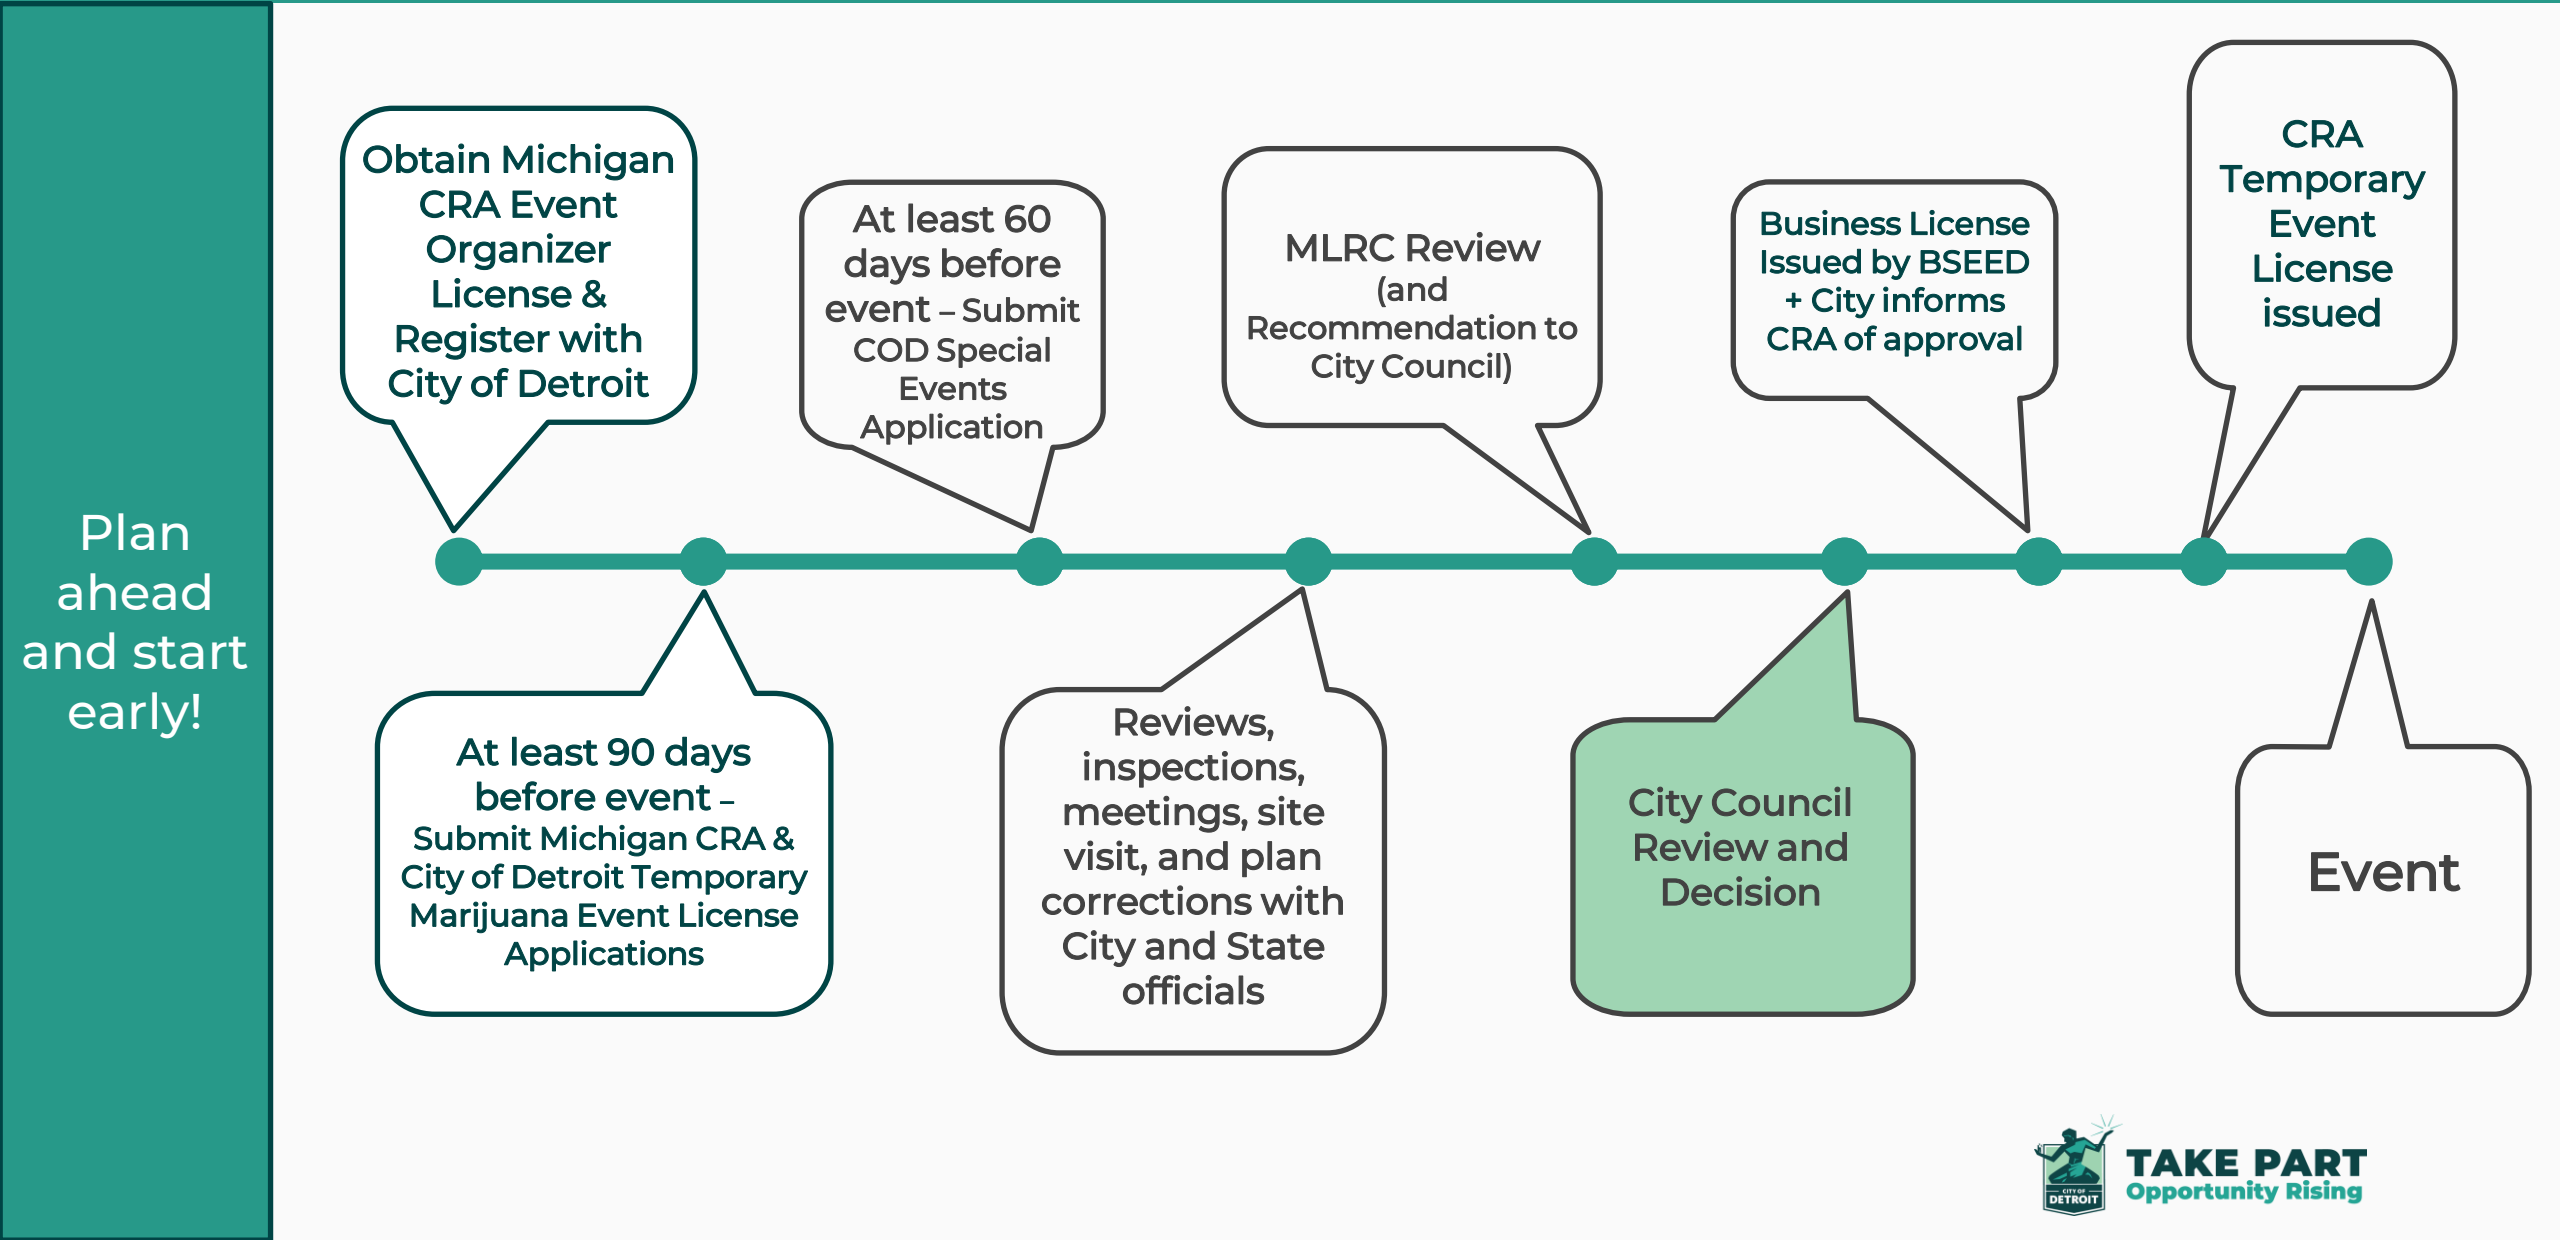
Plan ahead and start early!

Obtain Michigan CRA Event Organizer License & Register with City of Detroit

At least 90 days before event – Submit Michigan CRA & City of Detroit Temporary Marijuana Event License Applications

At least 60 days before event – Submit COD Special Events Application

Reviews, inspections, meetings, site visit, and plan corrections with City and State officials

MLRC Review (and Recommendation to City Council)

City Council Review and Decision

Business License Issued by BSEED + City informs CRA of approval

CRA Temporary Event License issued

Event

CITY OF DETROIT

TAKE PART
Opportunity Rising